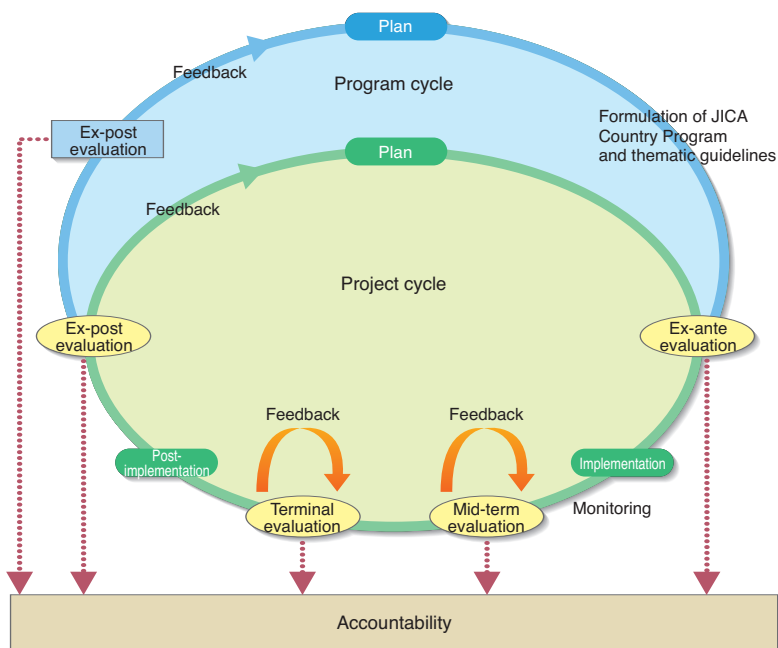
Plan

Feedback

Program cycle

Ex-post evaluation

Formulation of JICA Country Program and thematic guidelines

Plan

Feedback

Project cycle

Ex-post evaluation

Ex-ante evaluation

Feedback

Feedback

Post-implementation

Implementation

Terminal evaluation

Mid-term evaluation

Monitoring

Accountability